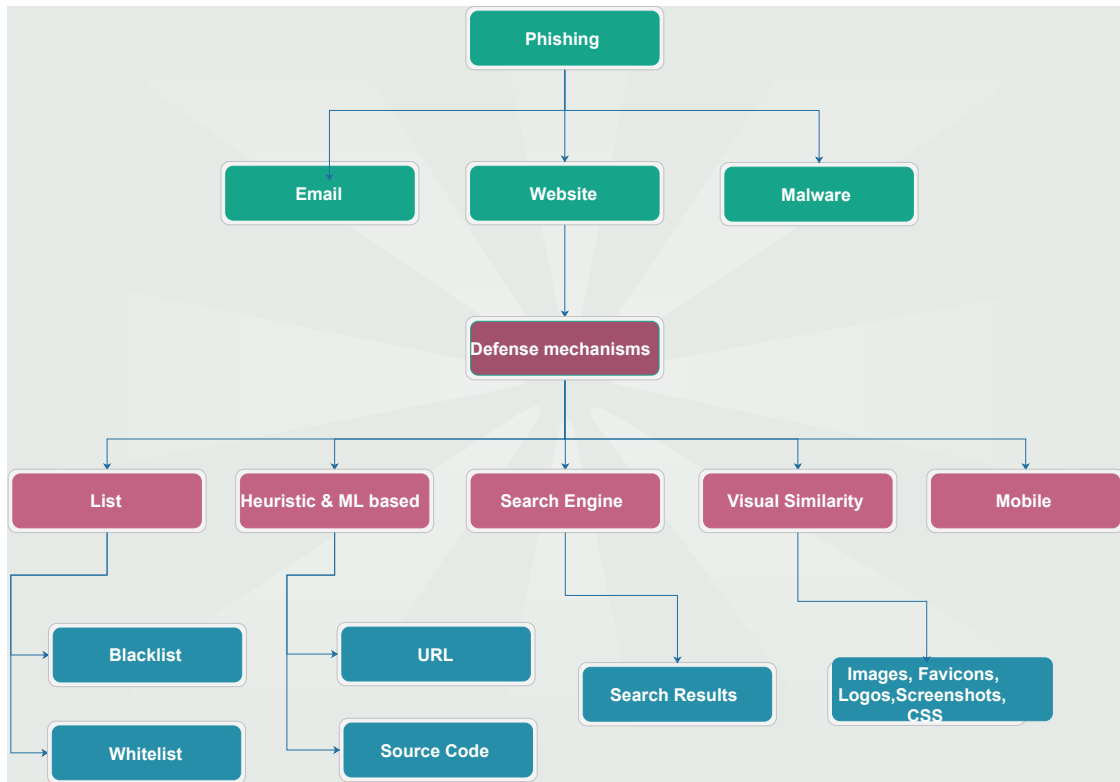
Phishing

Email

Website

Malware

Defense mechanisms

List

Heuristic & ML based

Search Engine

Visual Similarity

Mobile

Blacklist

Whitelist

URL

Source Code

Search Results

Images, Favicons, Logos,Screenshots, CSS